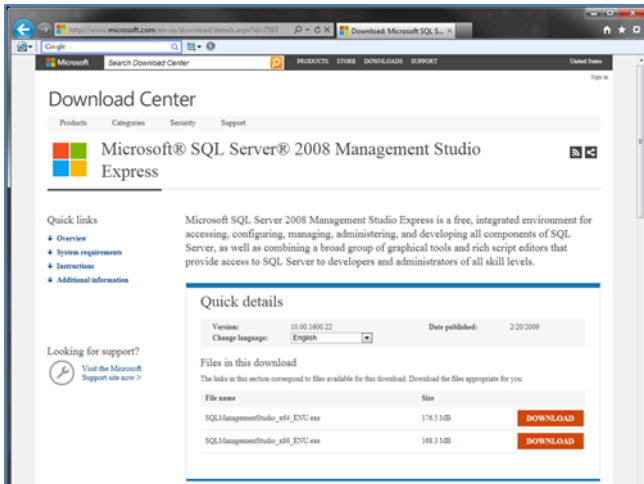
http://www.microsoft.com/en-us/download/details.aspx?id=7593
Download: Microsoft SQL S... ×

Google

Microsoft
Search Download Center
PRODUCTS STORE DOWNLOADS SUPPORT
United States
Sign in

Download Center

Products Categories Security Support

Microsoft® SQL Server® 2008 Management Studio Express

Quick links
Overview
System requirements
Instructions
Additional information

Microsoft SQL Server 2008 Management Studio Express is a free, integrated environment for accessing, configuring, managing, administering, and developing all components of SQL Server, as well as combining a broad group of graphical tools and rich script editors that provide access to SQL Server to developers and administrators of all skill levels.

Quick details

Version: 10.00.1600.22
Date published: 2/20/2009
Change language: English

Files in this download

The links in this section correspond to files available for this download. Download the files appropriate for you.

| File name | Size | |
|---|---|---|
| SQLManagementStudio_x64_ENU.exe | 176.5 MB | DOWNLOAD |
| SQLManagementStudio_x86_ENU.exe | 168.3 MB | DOWNLOAD |

Looking for support?
Visit the Microsoft Support site now >